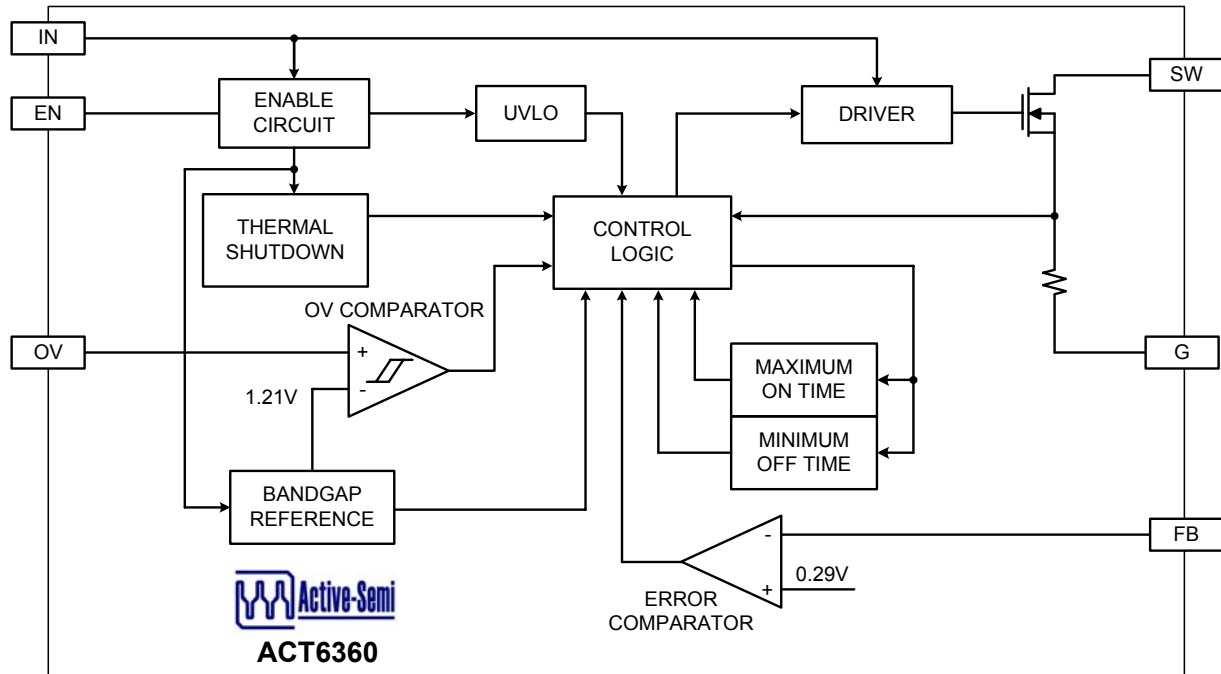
IN

EN

ENABLE CIRCUIT

UVLO

DRIVER

SW

THERMAL SHUTDOWN

CONTROL LOGIC

OV COMPARATOR

OV

+

-

1.21V

MAXIMUM ON TIME

G

MINIMUM OFF TIME

BANDGAP REFERENCE

FB

-

+

0.29V

ERROR COMPARATOR

Active-Semi

ACT6360